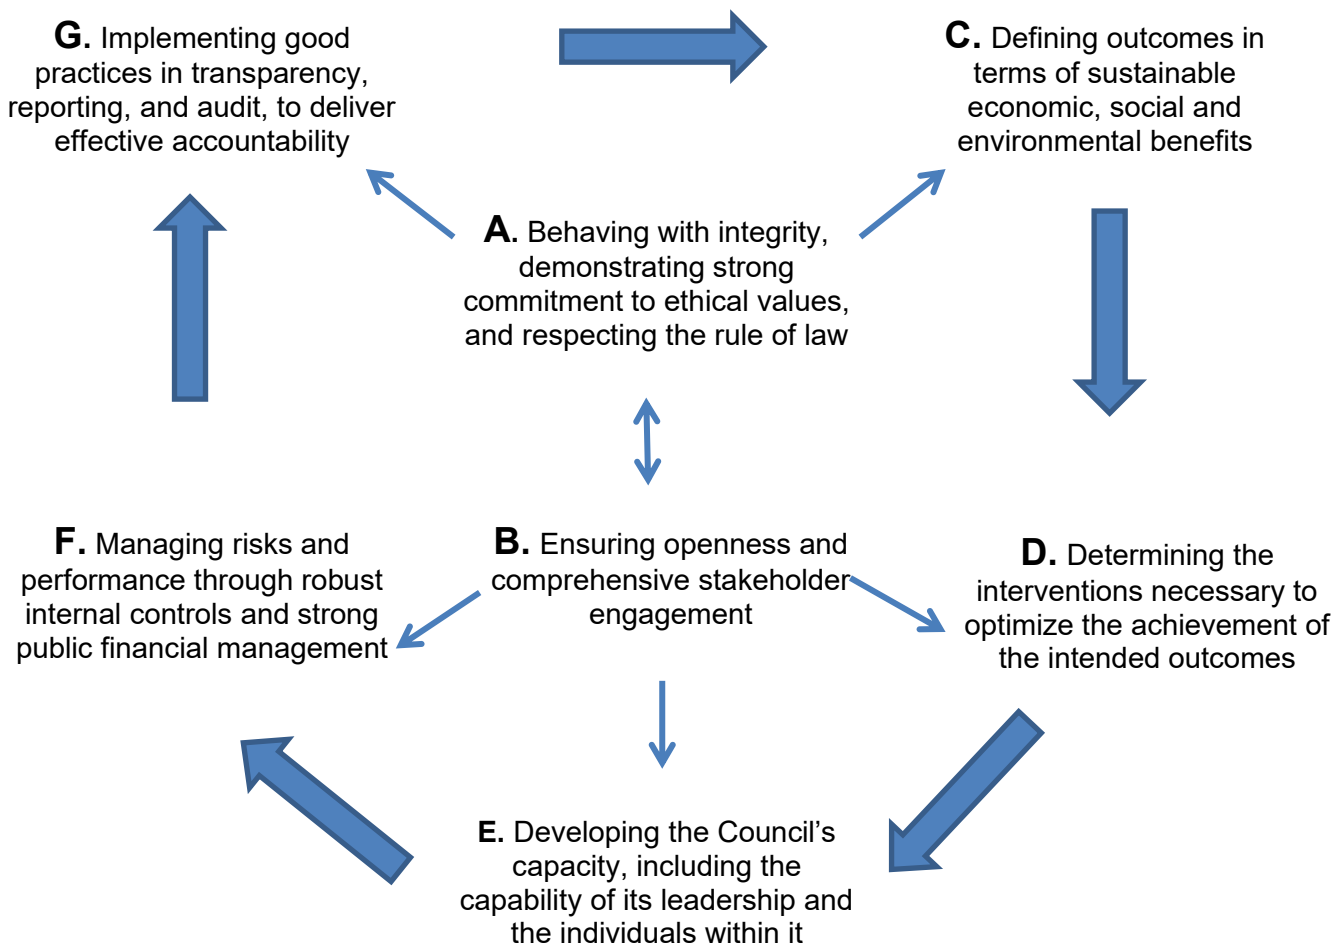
G. Implementing good practices in transparency, reporting, and audit, to deliver effective accountability

C. Defining outcomes in terms of sustainable economic, social and environmental benefits

A. Behaving with integrity, demonstrating strong commitment to ethical values, and respecting the rule of law

F. Managing risks and performance through robust internal controls and strong public financial management

B. Ensuring openness and comprehensive stakeholder engagement

D. Determining the interventions necessary to optimize the achievement of the intended outcomes

E. Developing the Council's capacity, including the capability of its leadership and the individuals within it